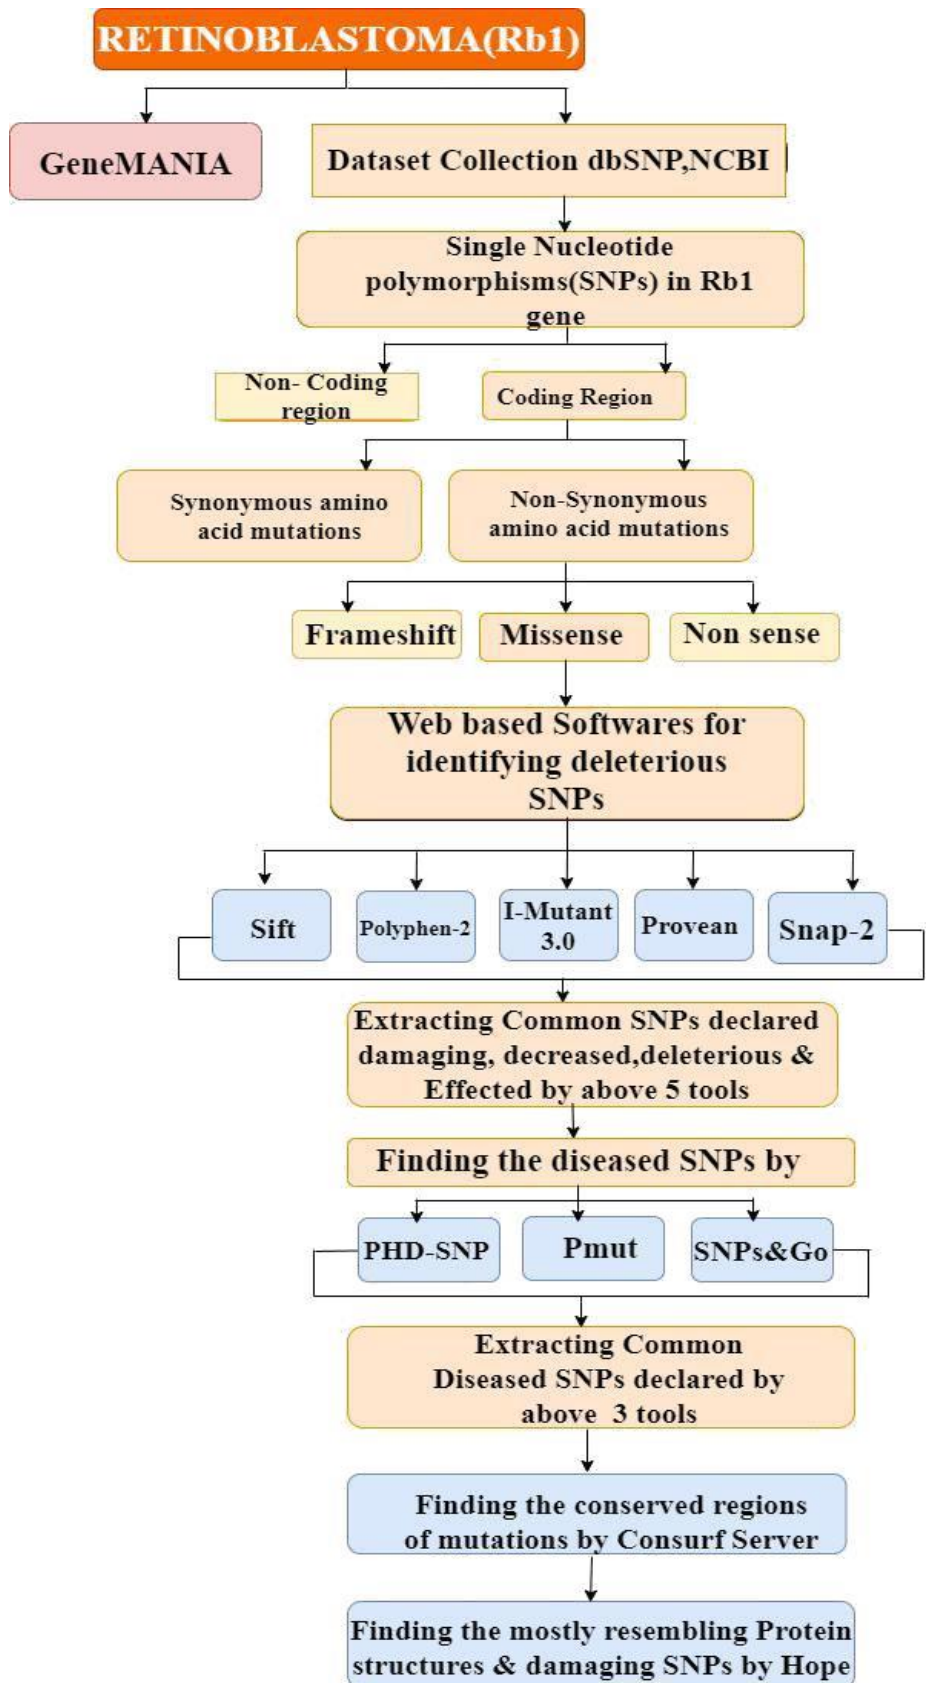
RETINOBLASTOMA(Rb1)

GeneMANIA

Dataset Collection dbSNP,NCBI

Single Nucleotide polymorphisms(SNPs) in Rb1 gene

Non- Coding region

Coding Region

Synonymous amino acid mutations

Non-Synonymous amino acid mutations

Frameshift

Missense

Non sense

Web based Softwares for identifying deleterious SNPs

Sift

Polyphen-2

I-Mutant 3.0

Provean

Snap-2

Extracting Common SNPs declared damaging, decreased,deleterious & Effected by above 5 tools

Finding the diseased SNPs by

PHD-SNP

Pmut

SNPs&Go

Extracting Common Diseased SNPs declared by above 3 tools

Finding the conserved regions of mutations by Consurf Server

Finding the mostly resembling Protein structures & damaging SNPs by Hope